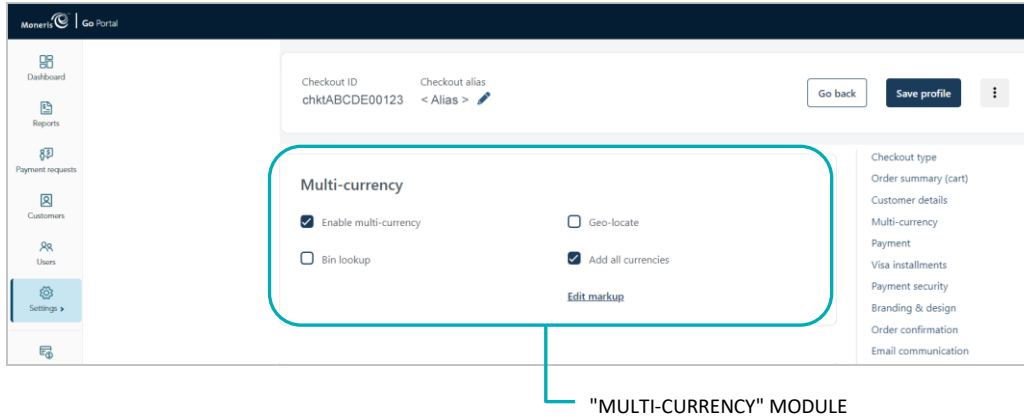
Moneris | Go Portal

Dashboard
Reports
Payment requests
Customers
Users
Settings >

Checkout ID
chktABCDE00123

Checkout alias
< Alias >

Go back
Save profile

Multi-currency

Enable multi-currency
Geo-locate
Bin lookup
Add all currencies
Edit markup

Checkout type
Order summary (cart)
Customer details
Multi-currency
Payment
Visa installments
Payment security
Branding & design
Order confirmation
Email communication

"MULTI-CURRENCY" MODULE